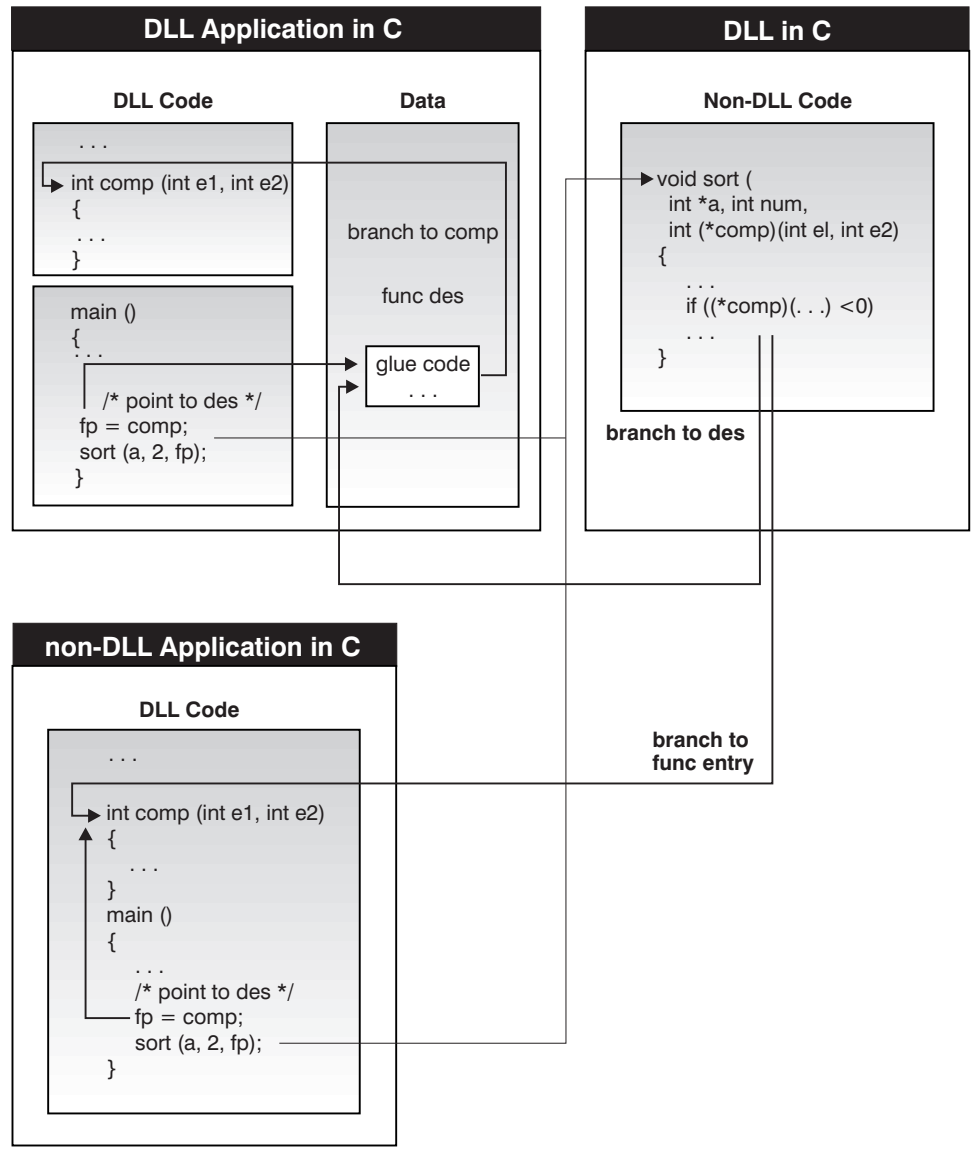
DLL Application in C

DLL Code

. . .
int comp (int e1, int e2)
{
. . .
}

main ()
{
. . .
/* point to des */
fp = comp;
sort (a, 2, fp);
}

Data

branch to comp

func des

glue code
. . .

DLL in C

Non-DLL Code

void sort (
int *a, int num,
int (*comp)(int el, int e2)
{
. . .
if ((*comp)(. . .) <0)
. . .
}

branch to des

non-DLL Application in C

DLL Code

. . .
int comp (int e1, int e2)
{
. . .
}
main ()
{
. . .
/* point to des */
fp = comp;
sort (a, 2, fp);
}

branch to func entry